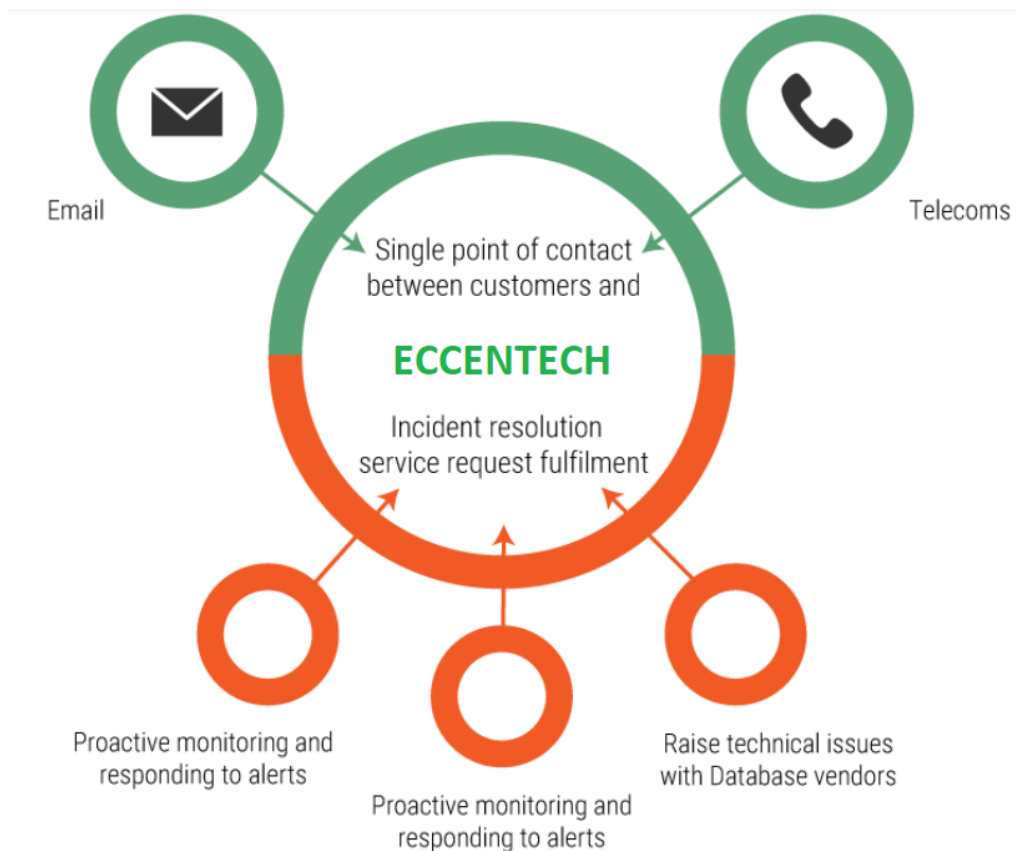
Email

Telecoms

Single point of contact between customers and

ECCENTECH

Incident resolution service request fulfilment

Proactive monitoring and responding to alerts

Raise technical issues with Database vendors

Proactive monitoring and responding to alerts